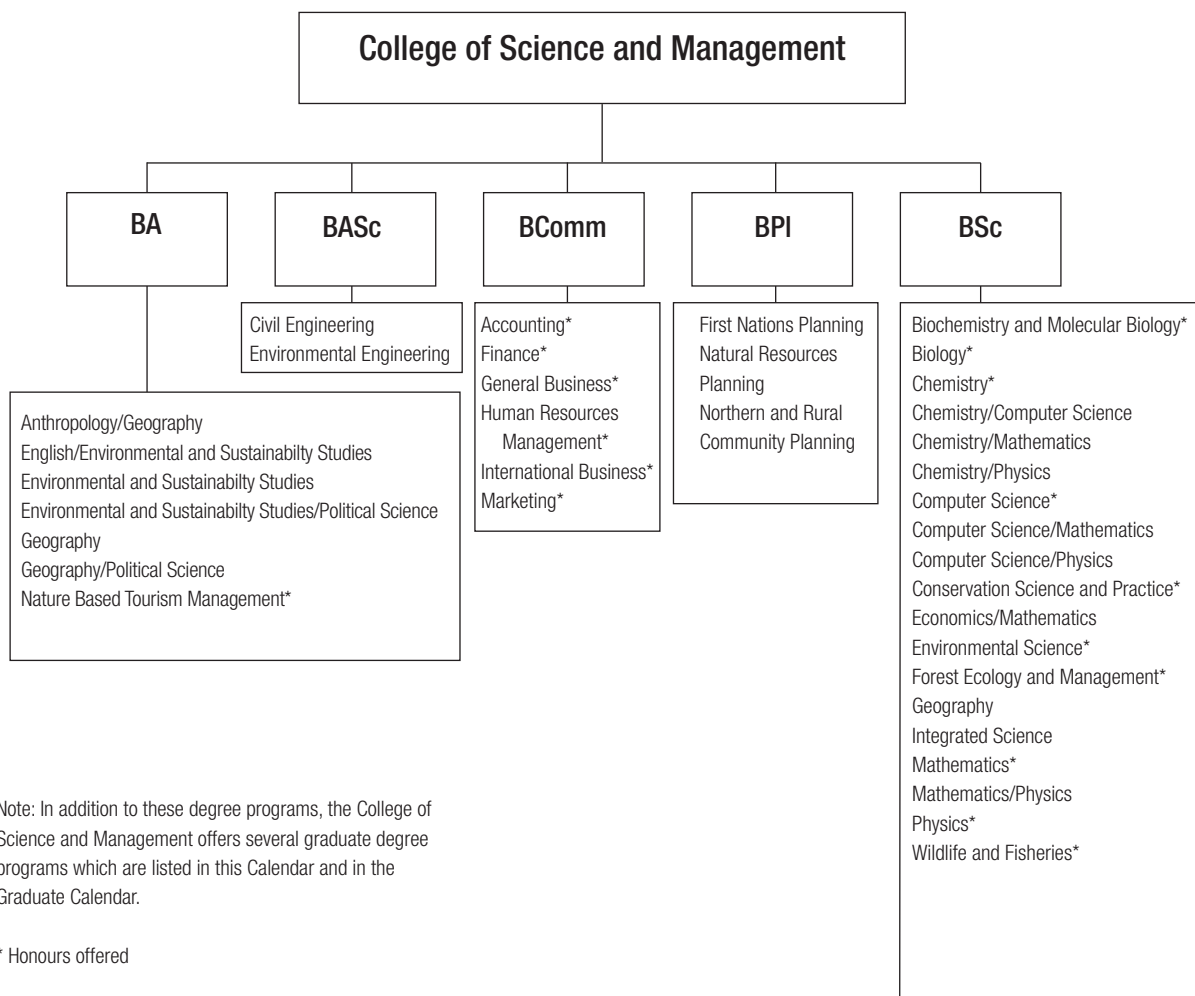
College of Science and Management

BA

Anthropology/Geography
English/Environmental and Sustainabilty Studies
Environmental and Sustainabilty Studies
Environmental and Sustainabilty Studies/Political Science
Geography
Geography/Political Science
Nature Based Tourism Management*

BASc

Civil Engineering
Environmental Engineering

BComm

Accounting*
Finance*
General Business*
Human Resources Management*
International Business*
Marketing*

BPI

First Nations Planning
Natural Resources Planning
Northern and Rural Community Planning

BSc

Biochemistry and Molecular Biology*
Biology*
Chemistry*
Chemistry/Computer Science
Chemistry/Mathematics
Chemistry/Physics
Computer Science*
Computer Science/Mathematics
Computer Science/Physics
Conservation Science and Practice*
Economics/Mathematics
Environmental Science*
Forest Ecology and Management*
Geography
Integrated Science
Mathematics*
Mathematics/Physics
Physics*
Wildlife and Fisheries*

Note: In addition to these degree programs, the College of Science and Management offers several graduate degree programs which are listed in this Calendar and in the Graduate Calendar.

* Honours offered